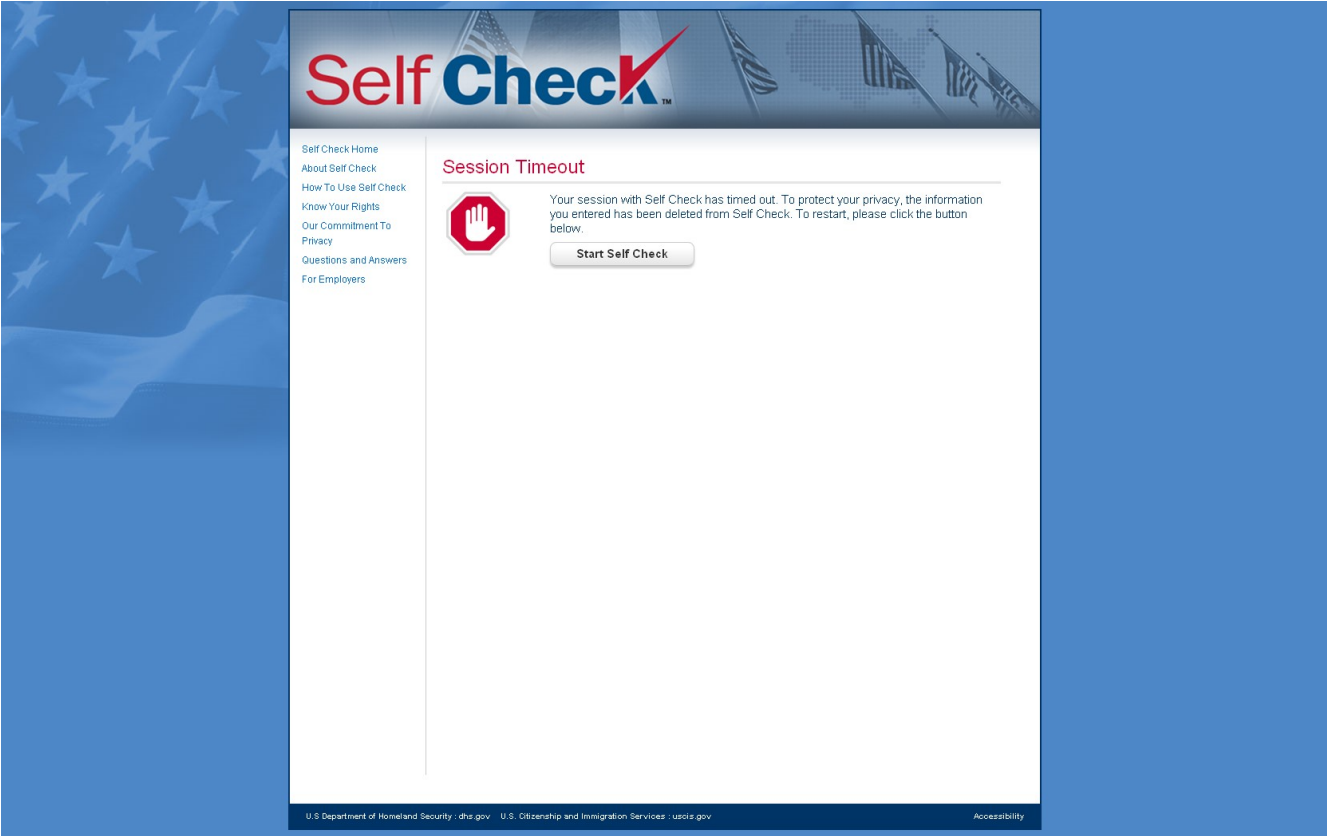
Self Check™

Self Check Home
About Self Check
How To Use Self Check
Know Your Rights
Our Commitment To Privacy
Questions and Answers
For Employers

Session Timeout

Your session with Self Check has timed out. To protect your privacy, the information you entered has been deleted from Self Check. To restart, please click the button below.

Start Self Check

U.S Department of Homeland Security : dhs.gov U.S. Citizenship and Immigration Services : uscis.gov

Accessibility